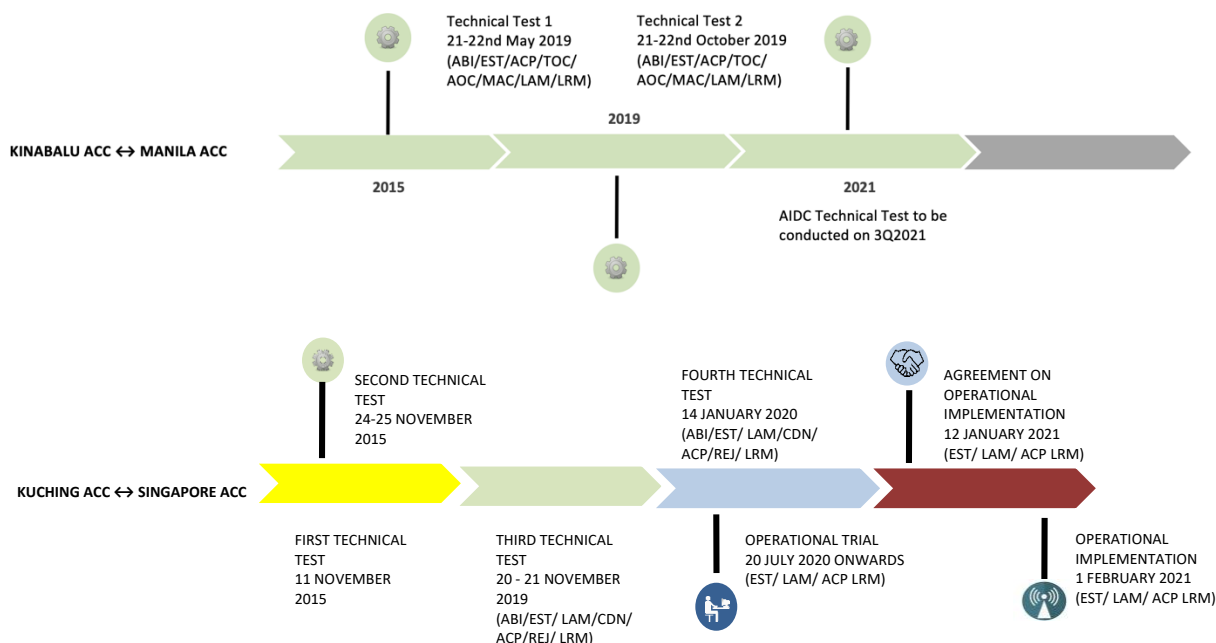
Technical Test 1
21-22nd May 2019
(ABI/EST/ACP/TOC/
AOC/MAC/LAM/LRM)

Technical Test 2
21-22nd October 2019
(ABI/EST/ACP/TOC/
AOC/MAC/LAM/LRM)

KINABALU ACC ↔ MANILA ACC

2019

2015

2021

AIDC Technical Test to be conducted on 3Q2021

SECOND TECHNICAL TEST
24-25 NOVEMBER 2015

FOURTH TECHNICAL TEST
14 JANUARY 2020
(ABI/EST/ LAM/CDN/
ACP/REJ/ LRM)

AGREEMENT ON OPERATIONAL IMPLEMENTATION
12 JANUARY 2021
(EST/ LAM/ ACP LRM)

KUCHING ACC ↔ SINGAPORE ACC

FIRST TECHNICAL TEST
11 NOVEMBER 2015

THIRD TECHNICAL TEST
20 - 21 NOVEMBER 2019
(ABI/EST/ LAM/CDN/
ACP/REJ/ LRM)

OPERATIONAL TRIAL
20 JULY 2020 ONWARDS
(EST/ LAM/ ACP LRM)

OPERATIONAL IMPLEMENTATION
1 FEBRUARY 2021
(EST/ LAM/ ACP LRM)